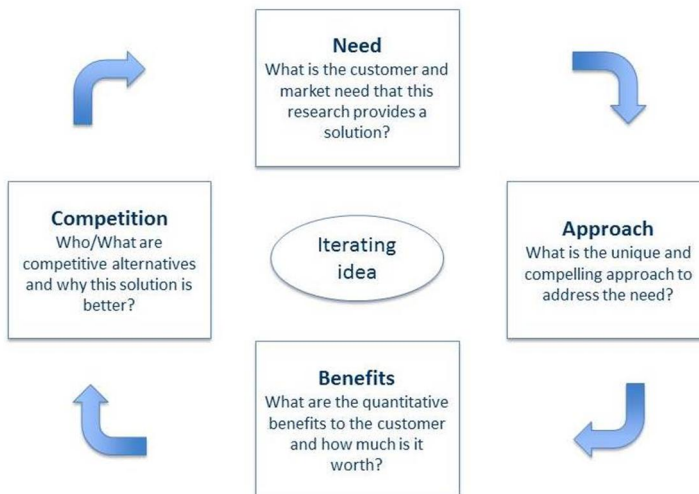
Need
What is the customer and market need that this research provides a solution?

Competition
Who/What are competitive alternatives and why this solution is better?

Iterating idea

Approach
What is the unique and compelling approach to address the need?

Benefits
What are the quantitative benefits to the customer and how much is it worth?